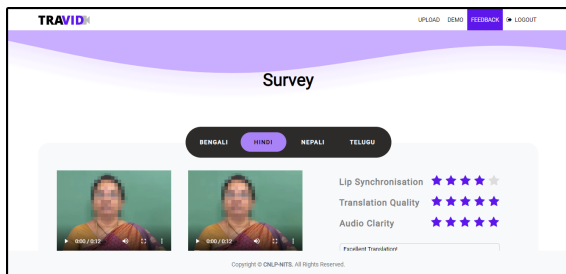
TRAVID

UPLOAD DEMO FEEDBACK LOGOUT

Survey

BENGALI HINDI NEPALI TELUGU

0:00 / 0:12

0:00 / 0:12

Lip Synchronisation

Translation Quality

Audio Clarity

Excellent Translation!

Copyright © CNLP-NITS. All Rights Reserved.